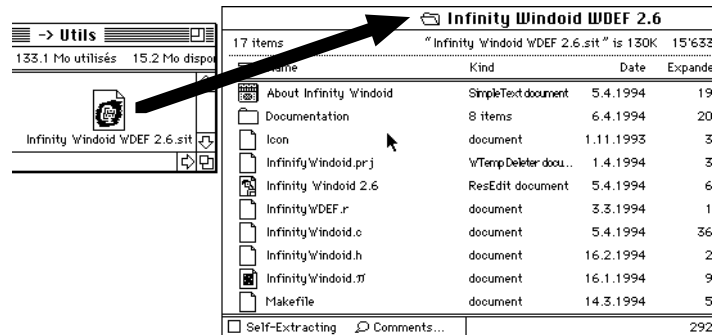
-> Utils

133.1 Mo utilisés 15.2 Mo dispor

Infinity Windoid WDEF 2.6.sit

Infinity Windoid WDEF 2.6

17 items "Infinity Windoid WDEF 2.6.sit" is 130K 15'633

| Name | Kind | Date | Expande |
|---|---|---|---|
| About Infinity Windoid | SimpleText document | 5.4.1994 | 19 |
| Documentation | 8 items | 6.4.1994 | 20 |
| Icon | document | 1.11.1993 | 3 |
| InfinifyWindoid.prj | WTemp Deleter docu... | 1.4.1994 | 3 |
| Infinity Windoid 2.6 | ResEdit document | 5.4.1994 | 6 |
| InfinityWDEF.r | document | 3.3.1994 | 1 |
| InfinityWindoid.c | document | 5.4.1994 | 36 |
| InfinityWindoid.h | document | 16.2.1994 | 2 |
| InfinityWindoid.π | document | 16.1.1994 | 9 |
| Makefile | document | 14.3.1994 | 5 |

Self-Extracting Comments... 292